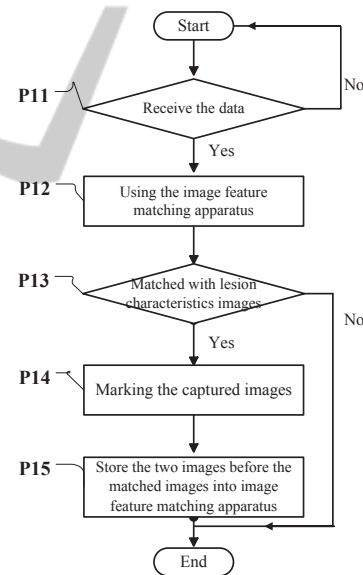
Start

P11

Receive the data

No

Yes

P12

Using the image feature matching apparatus

P13

Matched with lesion characteristics images

No

Yes

P14

Marking the captured images

P15

Store the two images before the matched images into image feature matching apparatus

End